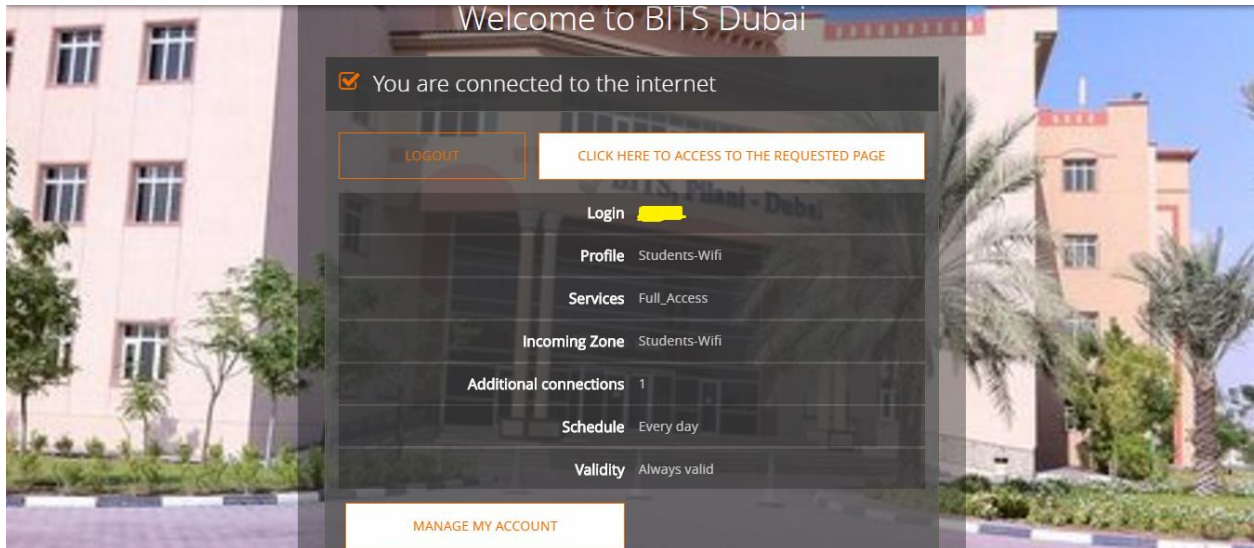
Welcome to BITS Dubai

You are connected to the internet

LOGOUT

CLICK HERE TO ACCESS TO THE REQUESTED PAGE

| | |
|---|---|
| Login | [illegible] |
| Profile | Students-Wifi |
| Services | Full_Access |
| Incoming Zone | Students-Wifi |
| Additional connections | 1 |
| Schedule | Every day |
| Validity | Always valid |

MANAGE MY ACCOUNT

BITS, Pilani - Dubai